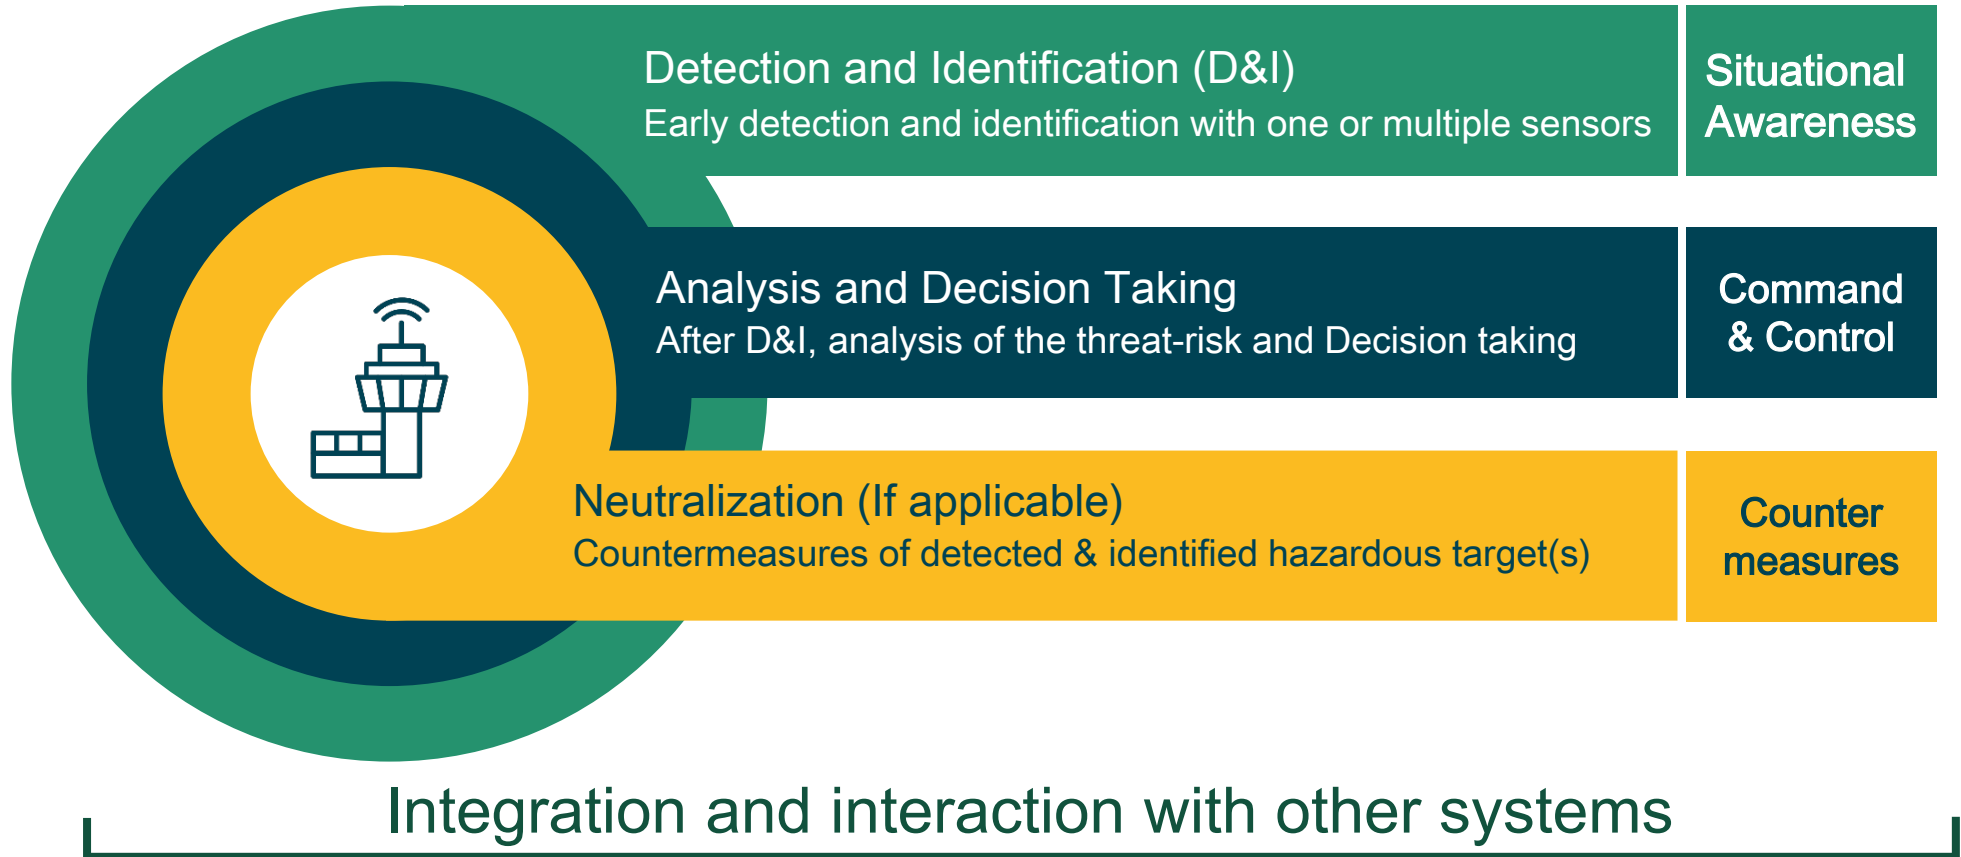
Detection and Identification (D&I)
Early detection and identification with one or multiple sensors

Situational Awareness

Analysis and Decision Taking
After D&I, analysis of the threat-risk and Decision taking

Command & Control

Neutralization (If applicable)
Countermeasures of detected & identified hazardous target(s)

Counter measures

Integration and interaction with other systems